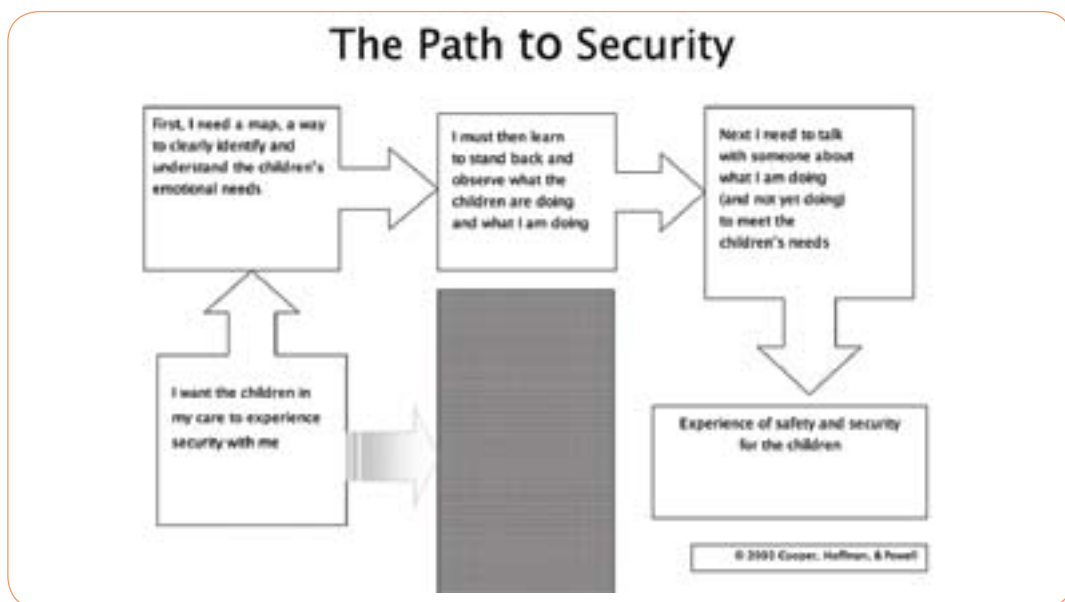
The Path to Security

First, I need a map, a way to clearly identify and understand the children's emotional needs

I must then learn to stand back and observe what the children are doing and what I am doing

Next I need to talk with someone about what I am doing (and not yet doing) to meet the children's needs

I want the children in my care to experience security with me

Experience of safety and security for the children

© 2003 Cooper, Hoffman, & Powell